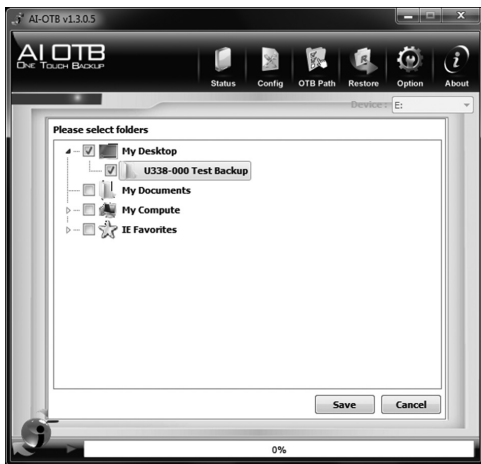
AI-OTB v1.3.0.5

AI OTB
ONE TOUCH BACKUP

Status Config OTB Path Restore Option About

Device: E:

Please select folders

My Desktop
U338-000 Test Backup
My Documents
My Compute
IE Favorites

Save Cancel

0%